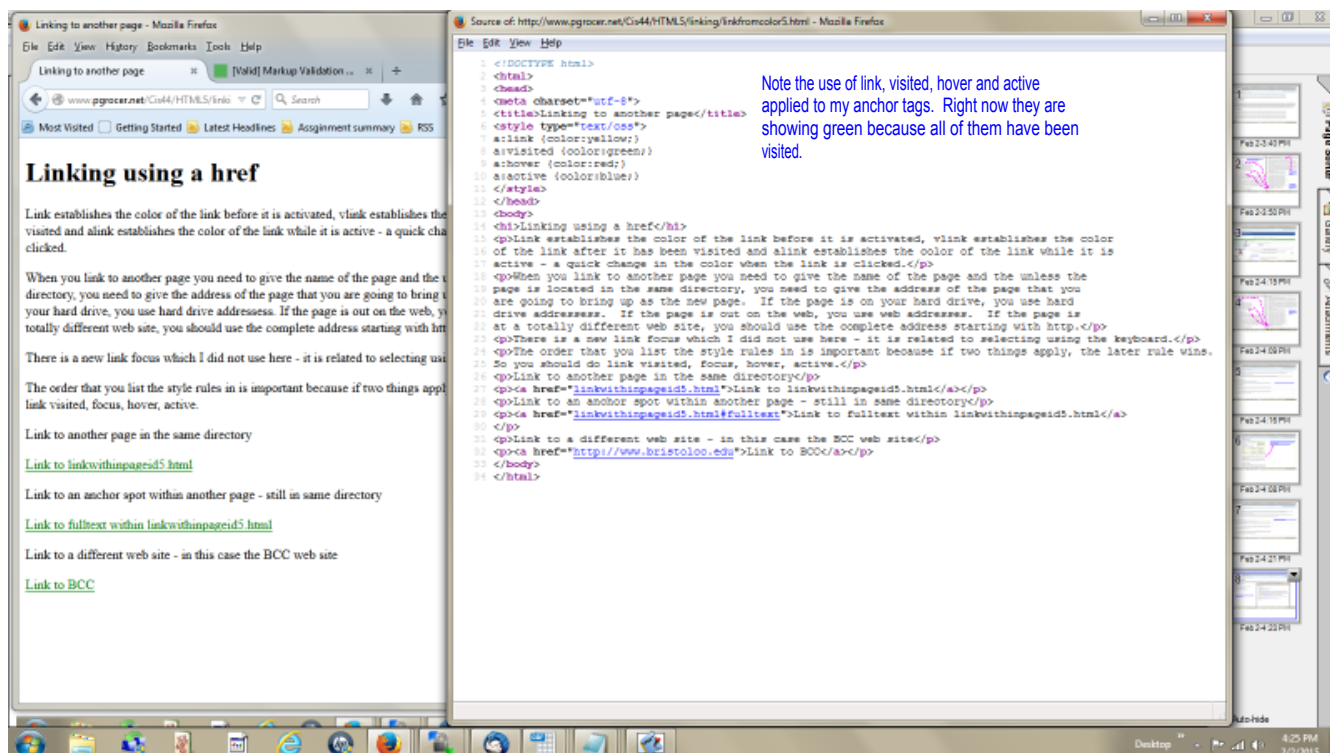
Linking to another page - Mozilla Firefox

File Edit View History Bookmarks Tools Help

Linking to another page × [Valid] Markup Validation ... × +

www.pgrocer.net/Cis44/HTML5/linki C Search

Most Visited Getting Started Latest Headlines Assignment summary RSS

Linking using a href

Link establishes the color of the link before it is activated, vlink establishes the visited and alink establishes the color of the link while it is active - a quick cha clicked.

When you link to another page you need to give the name of the page and the u directory, you need to give the address of the page that you are going to bring u your hard drive, you use hard drive addresses. If the page is out on the web, y totally different web site, you should use the complete address starting with htt

There is a new link focus which I did not use here - it is related to selecting usi

The order that you list the style rules in is important because if two things appl link visited, focus, hover, active.

Link to another page in the same directory

Link to linkwithinpageid5.html

Link to an anchor spot within another page - still in same directory

Link to fulltext within linkwithinpageid5.html

Link to a different web site - in this case the BCC web site

Link to BCC

Source of: http://www.pgrocer.net/Cis44/HTML5/linking/linkfromcolor5.html - Mozilla Firefox

File Edit View Help

1 <!DOCTYPE html>
2 <html>
3 <head>
4 <meta charset="utf-8">
5 <title>Linking to another page</title>
6 <style type="text/css">
7 a:link {color:yellow;}
8 a:visited {color:green;}
9 a:hover {color:red;}
10 a:active {color:blue;}
11 </style>
12 </head>
13 <body>
14 <h1>Linking using a href</h1>
15 <p>Link establishes the color of the link before it is activated, vlink establishes the color
16 of the link after it has been visited and alink establishes the color of the link while it is
17 active - a quick change in the color when the link is clicked.</p>
18 <p>When you link to another page you need to give the name of the page and the unless the
19 page is located in the same directory, you need to give the address of the page that you
20 are going to bring up as the new page. If the page is on your hard drive, you use hard
21 drive addresses. If the page is out on the web, you use web addresses. If the page is
22 at a totally different web site, you should use the complete address starting with http.</p>
23 <p>There is a new link focus which I did not use here - it is related to selecting using the keyboard.</p>
24 <p>The order that you list the style rules in is important because if two things apply, the later rule wins.
25 So you should do link visited, focus, hover, active.</p>
26 <p>Link to another page in the same directory</p>
27 <p><a href="linkwithinpageid5.html">Link to linkwithinpageid5.html</a></p>
28 <p>Link to an anchor spot within another page - still in same directory</p>
29 <p><a href="linkwithinpageid5.html#fulltext">Link to fulltext within linkwithinpageid5.html</a>
30 </p>
31 <p>Link to a different web site - in this case the BCC web site</p>
32 <p><a href="http://www.bristolcc.edu">Link to BCC</a></p>
33 </body>
34 </html>

Note the use of link, visited, hover and active applied to my anchor tags. Right now they are showing green because all of them have been visited.

Feb 2-3:40 PM
Feb 2-3:50 PM
Feb 2-4:15 PM
Feb 2-4:09 PM
Feb 2-4:15 PM
Feb 2-4:08 PM
Feb 2-4:21 PM
Feb 2-4:23 PM

Page Sorter
Gallery
Attachments

Auto-hide

Desktop

4:25 PM
2/2/2015